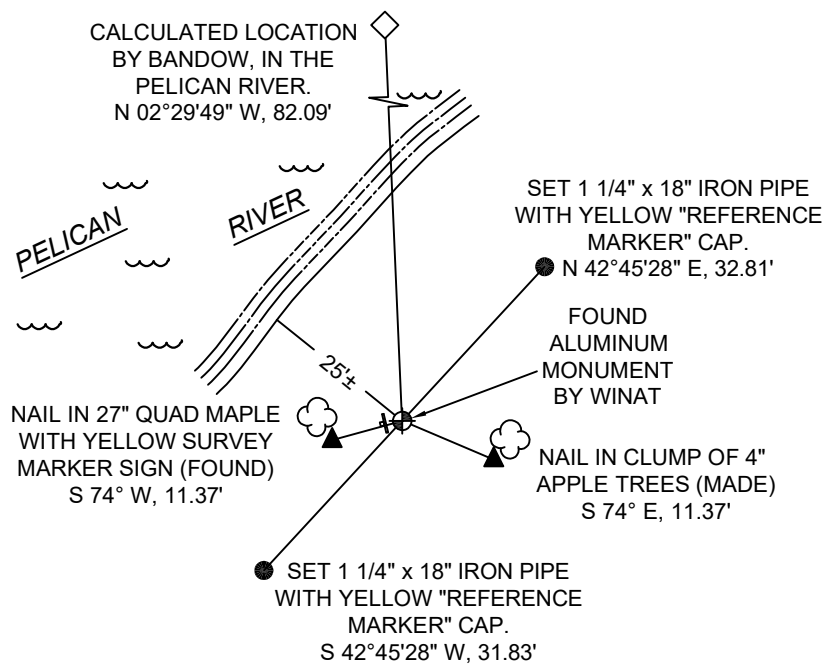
CALCULATED LOCATION
BY BANDOW, IN THE
PELICAN RIVER.
N 02°29'49" W, 82.09'

PELICAN

RIVER

SET 1 1/4" x 18" IRON PIPE
WITH YELLOW "REFERENCE
MARKER" CAP.
N 42°45'28" E, 32.81'

FOUND
ALUMINUM
MONUMENT
BY WINAT

25'±

NAIL IN 27" QUAD MAPLE
WITH YELLOW SURVEY
MARKER SIGN (FOUND)
S 74° W, 11.37'

NAIL IN CLUMP OF 4"
APPLE TREES (MADE)
S 74° E, 11.37'

SET 1 1/4" x 18" IRON PIPE
WITH YELLOW "REFERENCE
MARKER" CAP.
S 42°45'28" W, 31.83'